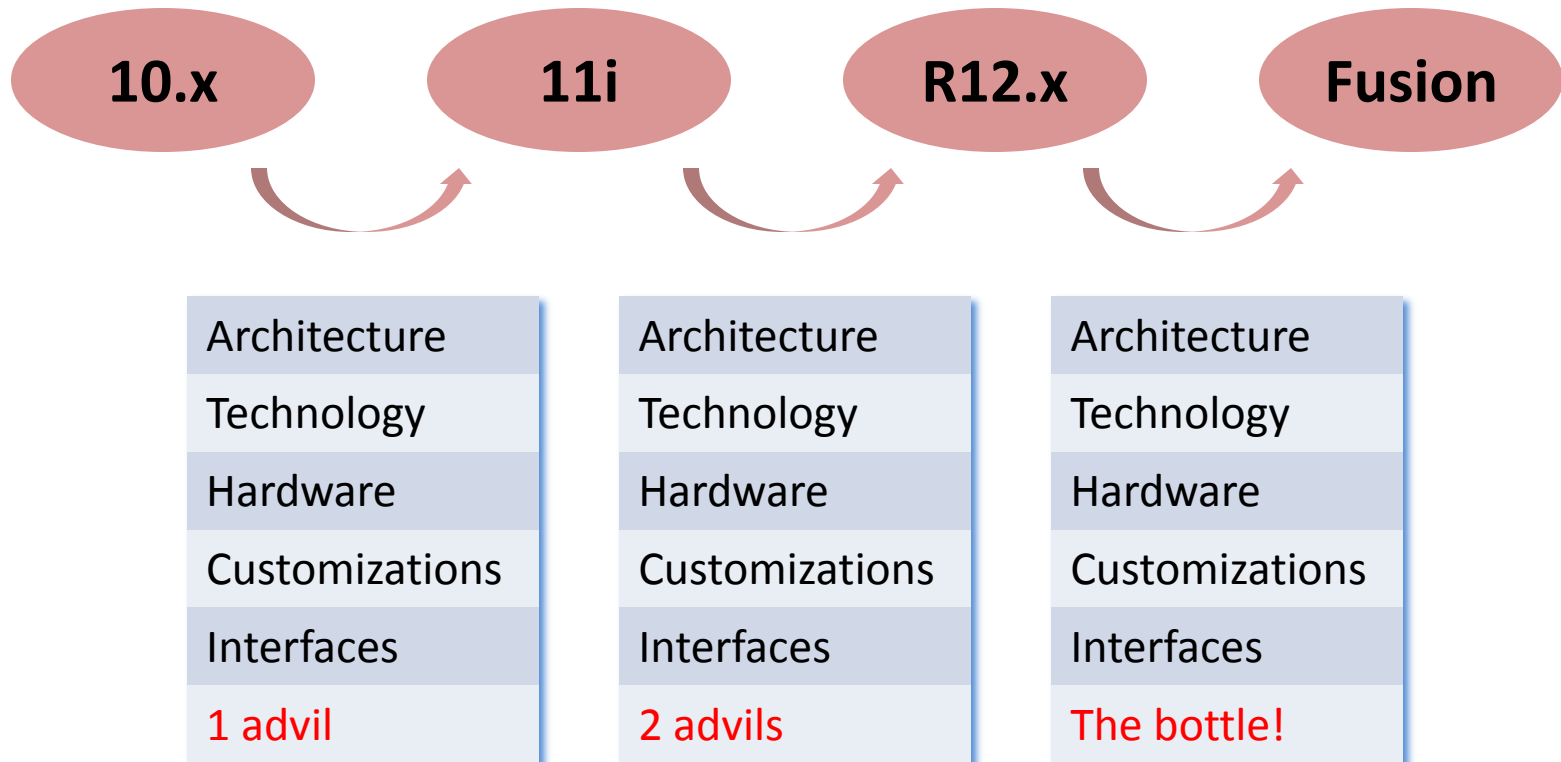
10.x

11i

R12.x

Fusion

| Architecture |
|---|
| Technology |
| Hardware |
| Customizations |
| Interfaces |
| 1 advil |

| Architecture |
|---|
| Technology |
| Hardware |
| Customizations |
| Interfaces |
| 2 advils |

| Architecture |
|---|
| Technology |
| Hardware |
| Customizations |
| Interfaces |
| The bottle! |